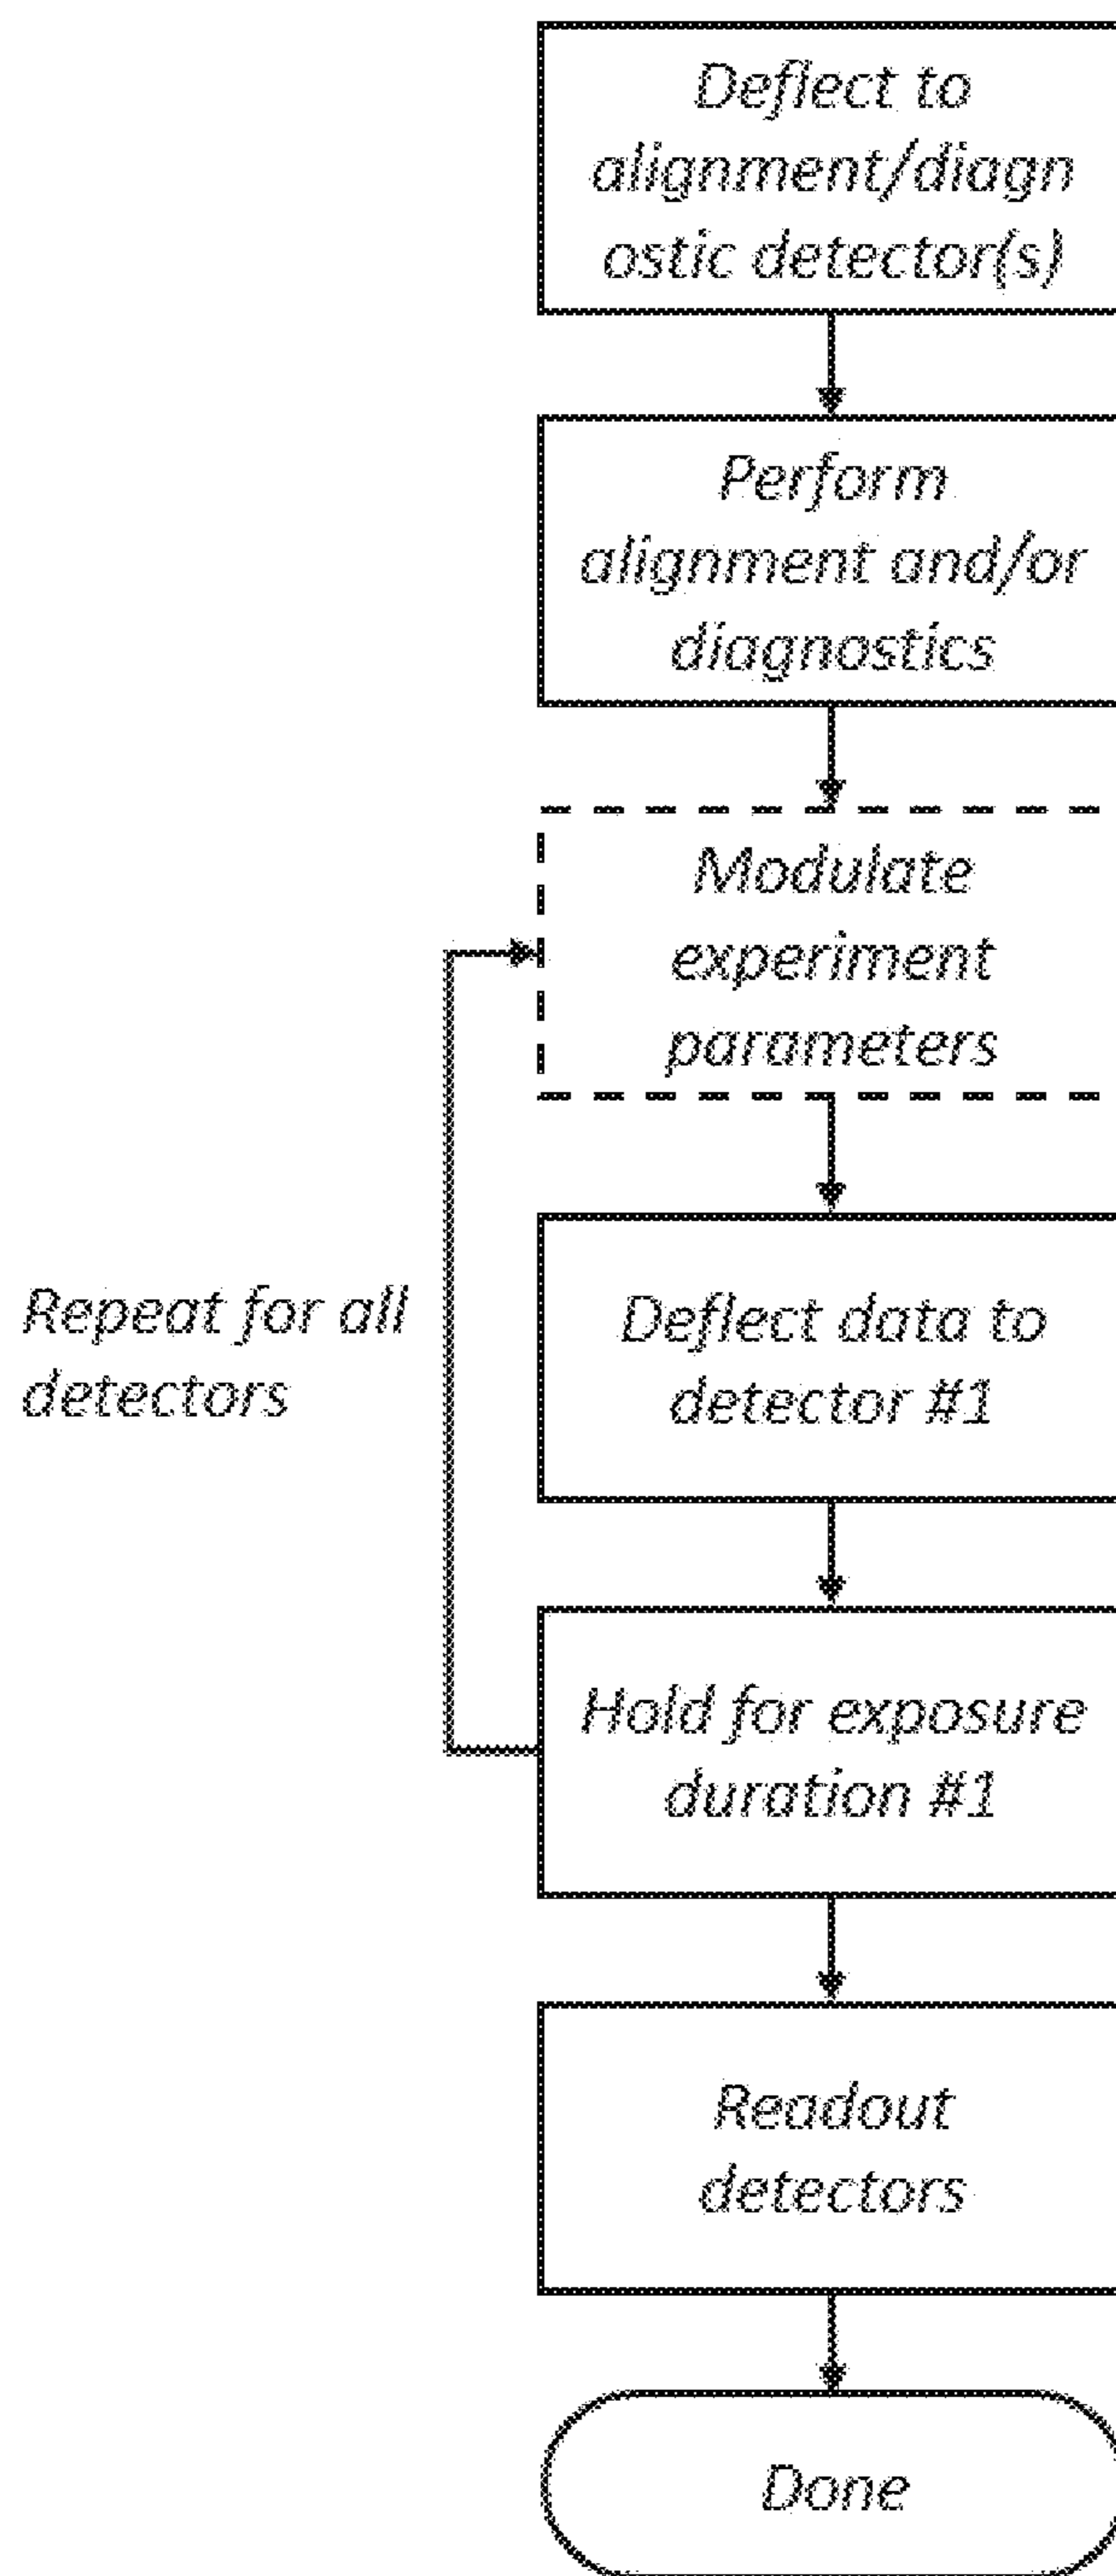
Deflect to alignment/diagnostic detector(s)

Perform alignment and/or diagnostics

Modulate experiment parameters

Repeat for all detectors

Deflect data to detector #1

Hold for exposure duration #1

Readout detectors

Done